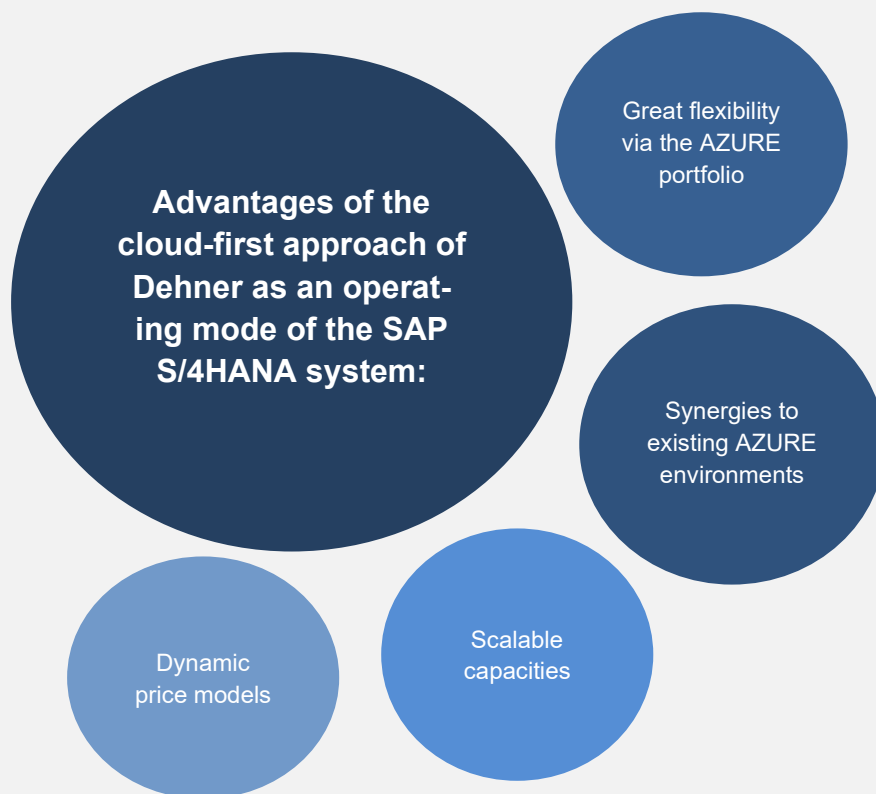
Advantages of the cloud-first approach of Dehner as an operating mode of the SAP S/4HANA system:

Great flexibility via the AZURE portfolio

Synergies to existing AZURE environments

Scalable capacities

Dynamic price models